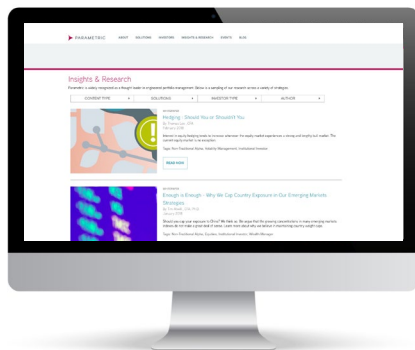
PARAMETRIC ABOUT SOLUTIONS INVESTORS INSIGHTS & RESEARCH EVENTS BLOG

Insights & Research

Parametric is widely recognized as a thought leader in engineered portfolio management. Below is a sampling of our research across a variety of strategies.

CONTENT TYPE ▾ SOLUTIONS ▾ INVESTOR TYPE ▾ AUTHOR ▾

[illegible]

Hedging - Should You or Shouldn't You

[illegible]

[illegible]

READ NOW

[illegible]

Enough is Enough - Why We Cap Country Exposure in Our Emerging Markets Strategies

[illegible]

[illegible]